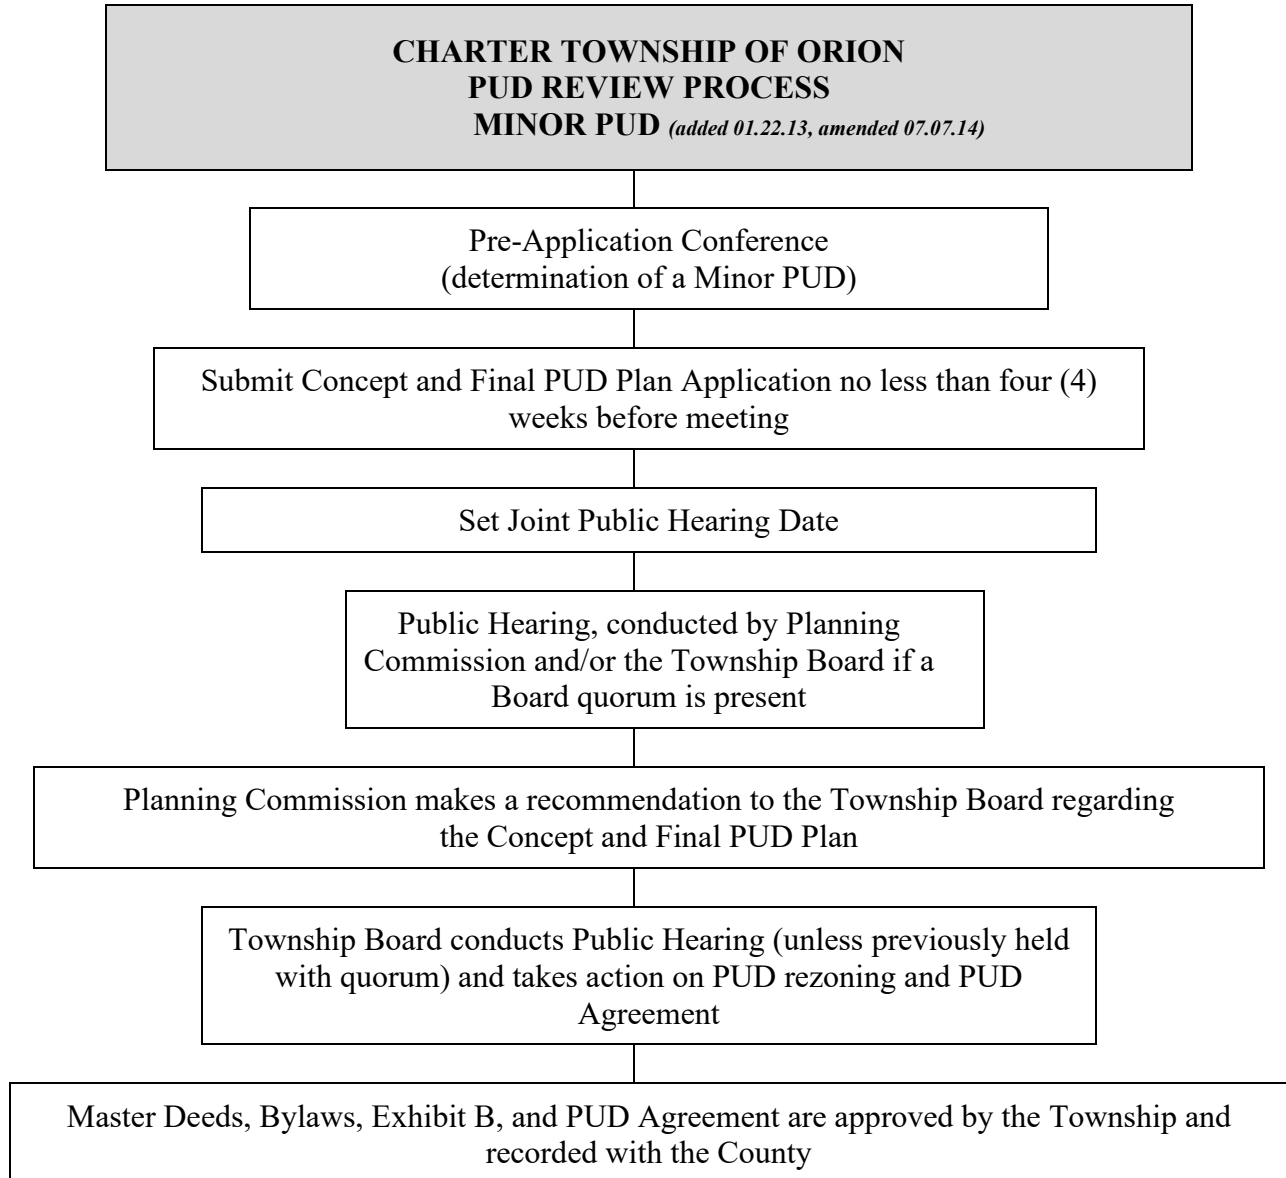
CHARTER TOWNSHIP OF ORION
PUD REVIEW PROCESS
MINOR PUD *(added 01.22.13, amended 07.07.14)*

Pre-Application Conference
(determination of a Minor PUD)

Submit Concept and Final PUD Plan Application no less than four (4) weeks before meeting

Set Joint Public Hearing Date

Public Hearing, conducted by Planning Commission and/or the Township Board if a Board quorum is present

Planning Commission makes a recommendation to the Township Board regarding the Concept and Final PUD Plan

Township Board conducts Public Hearing (unless previously held with quorum) and takes action on PUD rezoning and PUD Agreement

Master Deeds, Bylaws, Exhibit B, and PUD Agreement are approved by the Township and recorded with the County